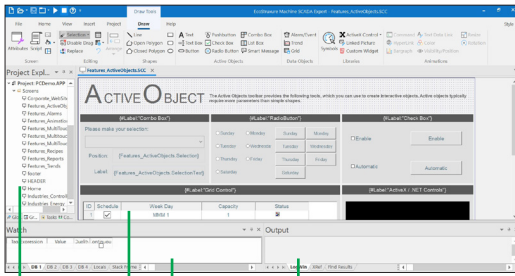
Draw Tools
File Home View Insert Project Draw Help
EcoStruxure Machine SCADA Expert - [Features_ActiveObjects.SCC]
Selection
Edit Disable Drag
Replace
Editing
Line
Open Polygon
Closed Polygon
Shapes
Text
Text Box
Button
Pushbutton
Check Box
Radio Button
List Box
Active Objects
Alarm/Event
Trend
Smart Message
Data Objects
Symbols
ActiveX Control
Linked Picture
Custom Widget
Libraries
Animations
Screen
Project Expl...
Project: FCDemo.APP
Screens
Corporate_WebSite
Features_ActiveObj
Features_Alarms
Features_Animation
Features_MultiTouc
Features_MultiTouc
Features_Recipes
Features_Reports
Features_Scripts
Features_Trends
Footer
HEADER
Home
Industries_Control
Industries_Energy
Features_ActiveObjects.SCC
ACTIVE OBJECT
The Active Objects toolbar provides the following tools, which you can use to create interactive objects. Active objects typically require more parameters than simple shapes.
{#Label:"Combo Box"}
Please make your selection:
Position: {Features_ActiveObjects.Selection}
Label: {Features_ActiveObjects.SelectionText}
{#Label:"RadioButton"}
Sunday Monday Sunday Monday
Tuesday Wednesday Tuesday Wednesday
Thursday Friday Thursday Friday
Saturday Saturday
{#Label:"Check Box"}
Enable Enable
Automatic Automatic
{#Label:"Grid Control"}
ID Schedule Week Day Capacity Status
1 MBM 1 1
{#Label:"ActiveX / .NET Controls"}
Watch
Output
Tag/Expression Value Quality Continuous
DB 1 DB 2 DB 3 DB 4 Locals Stack Frame
LogWin XRef Find Results